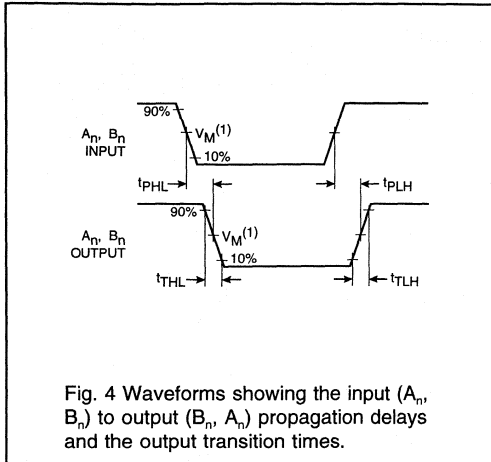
90%

$A_n$, $B_n$ INPUT

$V_M^{(1)}$

10%

$t_{PHL}$

$t_{PLH}$

90%

$A_n$, $B_n$ OUTPUT

$V_M^{(1)}$

10%

$t_{THL}$

$t_{TLH}$

Fig. 4 Waveforms showing the input ($A_n$, $B_n$) to output ($B_n$, $A_n$) propagation delays and the output transition times.